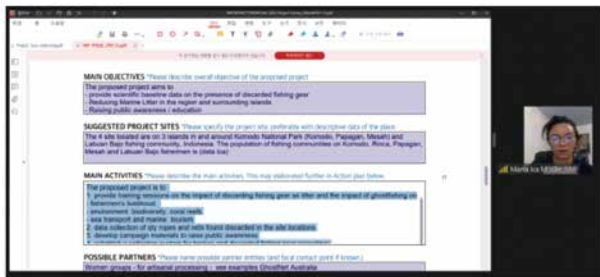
MAIN OBJECTIVES *Please describe overall objective of the proposed project

The proposed project aims to
- provide scientific baseline data on the presence of discarded fishing gear
- Reducing Marine Litter in the region and surrounding islands
- Raising public awareness / education

SUGGESTED PROJECT SITES *Please specify the project site preferable with descriptive data of the place.

The 4 site located are on 3 islands in and around Komodo National Park (Komodo, Papagan, Mesah) and Labuan Bajo fishing community, Indonesia. The population of fishing communities on Komodo, Rinca, Papagan, Mesah and Labuan Bajo fishermen is (data tba)

MAIN ACTIVITIES *Please describe the main activities. This may elaborated further in Action plan below.

The proposed project is to:
1. provide training sessions on the impact of discarding fishing gear as litter and the impact of ghostfishing on fishermen's livelihood:
- environment, biodiversity, coral reefs
- sea transport and marine tourism
2. data collection of qty ropes and nets found discarded in the site locations
3. develop campaign materials to raise public awareness
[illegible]

POSSIBLE PARTNERS *Please name possible partner entities (and focal contact point if known.)

Women groups - for artisanal processing - see examples GhostNet Australia

Maria Ira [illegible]